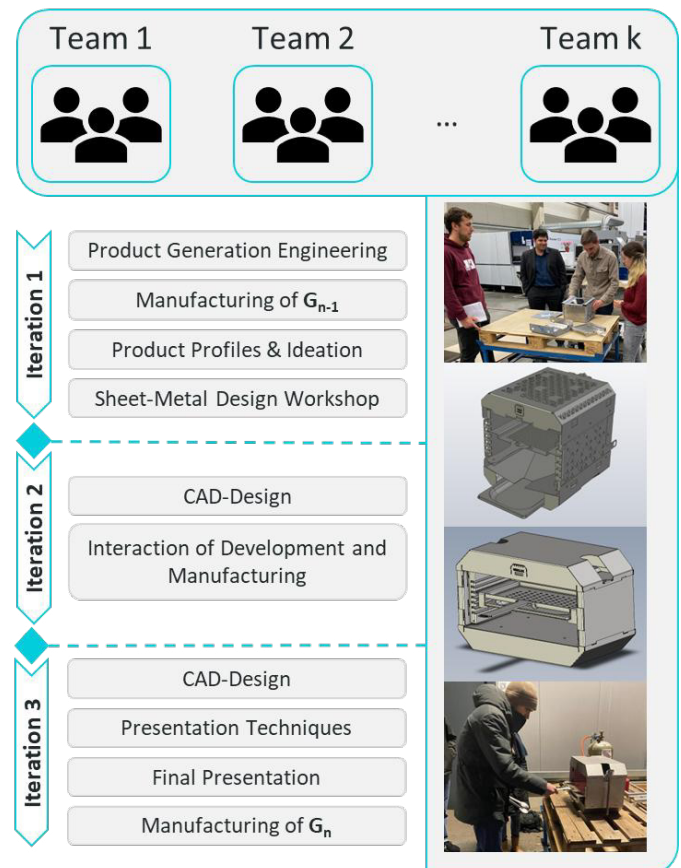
Team 1

Team 2

...

Team k

Iteration 1

Product Generation Engineering

Manufacturing of $G_{n-1}$

Product Profiles & Ideation

Sheet-Metal Design Workshop

Iteration 2

CAD-Design

Interaction of Development and Manufacturing

Iteration 3

CAD-Design

Presentation Techniques

Final Presentation

Manufacturing of $G_n$